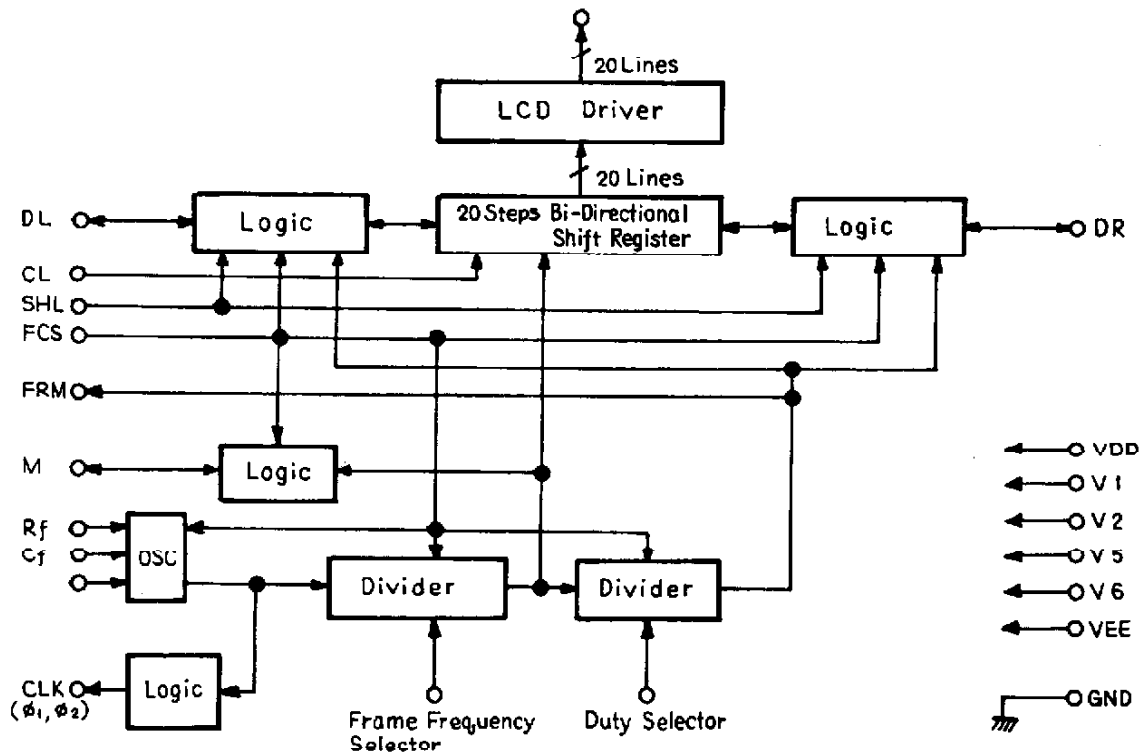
20 Lines

LCD Driver

20 Lines

DL

Logic

20 Steps Bi-Directional Shift Register

Logic

DR

CL

SHL

FCS

FRM

M

Logic

Rf

Cf

OSC

Divider

Divider

CLK ($\phi_1, \phi_2$)

Logic

Frame Frequency Selector

Duty Selector

VDD

V1

V2

V5

V6

VEE

GND